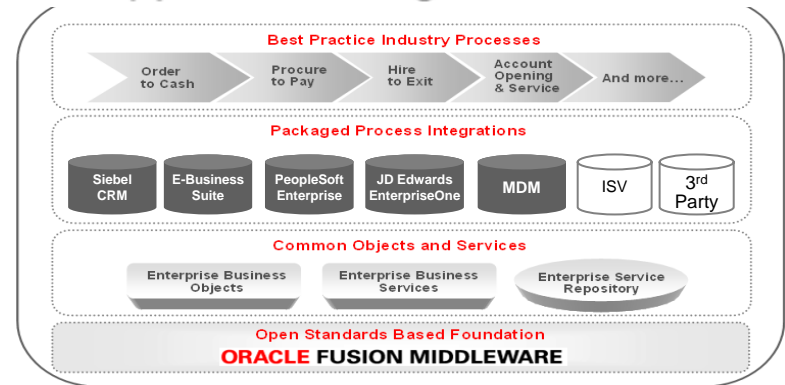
Best Practice Industry Processes

Order to Cash

Procure to Pay

Hire to Exit

Account Opening & Service

And more...

Packaged Process Integrations

Siebel CRM

E-Business Suite

PeopleSoft Enterprise

JD Edwards EnterpriseOne

MDM

ISV

3$^{rd}$ Party

Common Objects and Services

Enterprise Business Objects

Enterprise Business Services

Enterprise Service Repository

Open Standards Based Foundation

ORACLE FUSION MIDDLEWARE